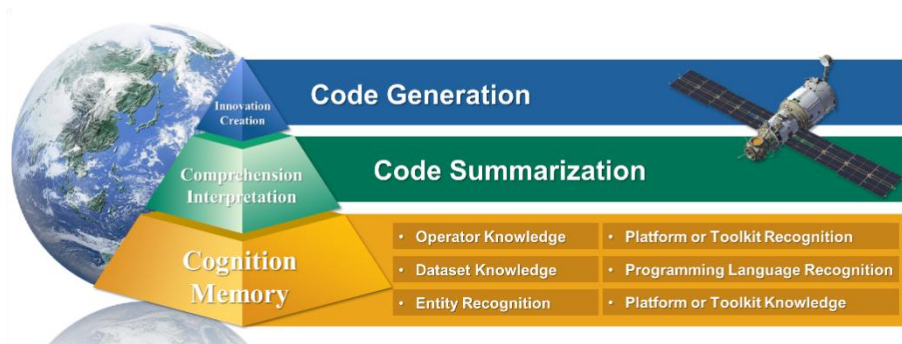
Innovation Creation

Code Generation

Comprehension Interpretation

Code Summarization

Cognition Memory

- Operator Knowledge
- Platform or Toolkit Recognition
- Dataset Knowledge
- Programming Language Recognition
- Entity Recognition
- Platform or Toolkit Knowledge